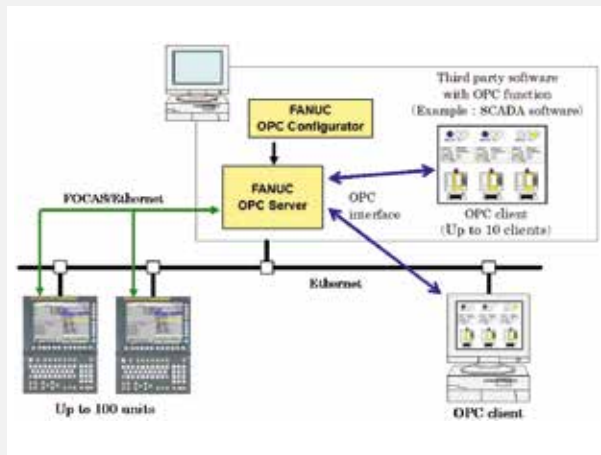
Third party software with OPC function (Example : SCADA software)

FANUC OPC Configurator

FANUC OPC Server

FOCAS/Ethernet

OPC interface

OPC client (Up to 10 clients)

Ethernet

Up to 100 units

OPC client